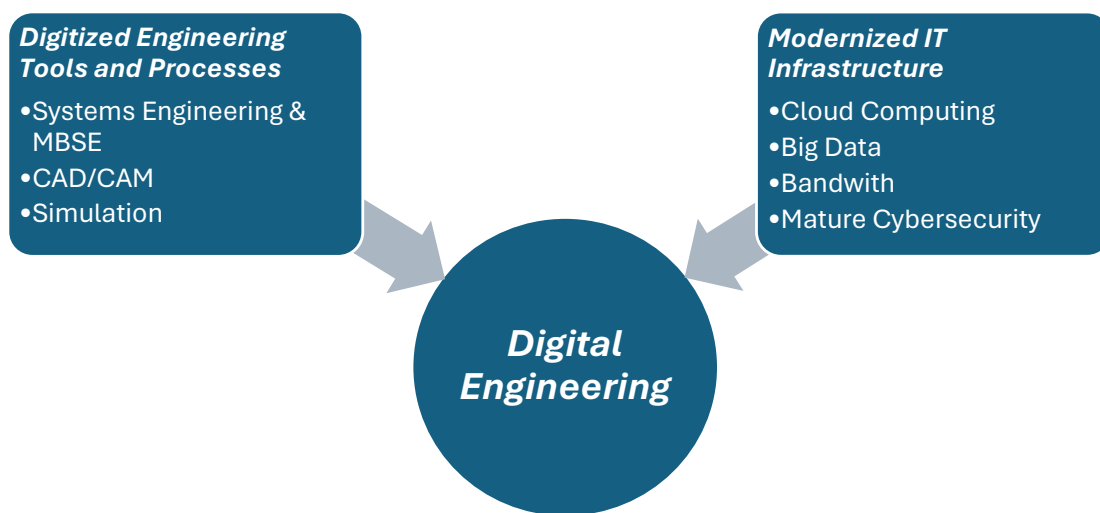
Digitized Engineering Tools and Processes

•Systems Engineering & MBSE
•CAD/CAM
•Simulation

Modernized IT Infrastructure

•Cloud Computing
•Big Data
•Bandwith
•Mature Cybersecurity

Digital Engineering